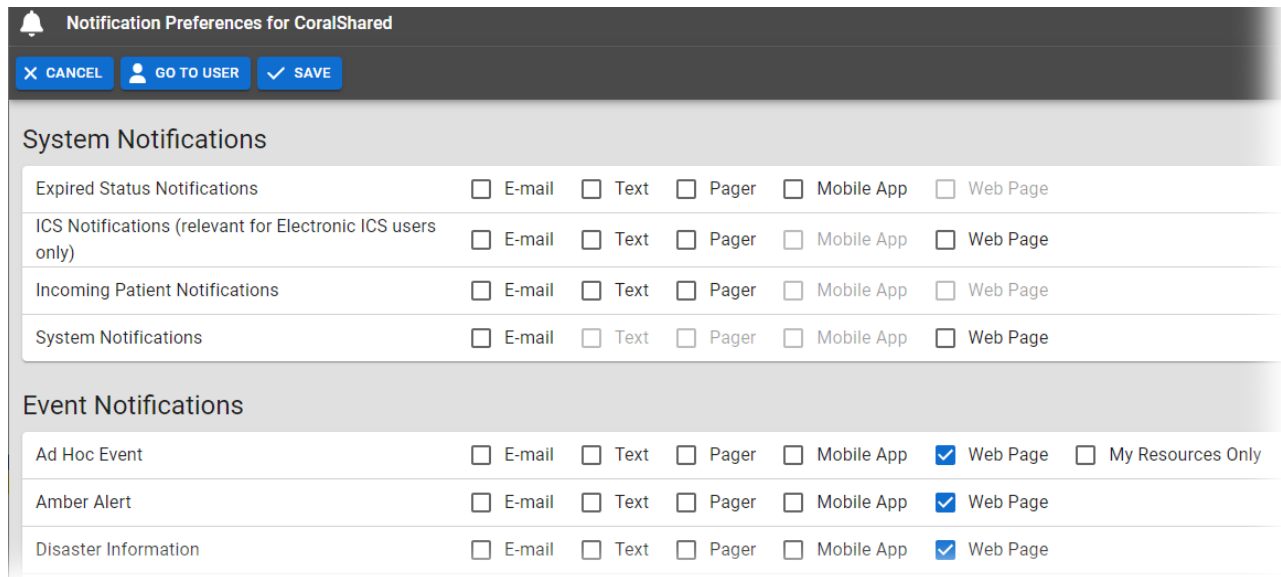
Notification Preferences for CoralShared

CANCEL GO TO USER SAVE

System Notifications

| | | | | | | |
|---|---|---|---|---|---|---|
| Expired Status Notifications | E-mail | Text | Pager | Mobile App | Web Page | |
| ICS Notifications (relevant for Electronic ICS users only) | E-mail | Text | Pager | Mobile App | Web Page | |
| Incoming Patient Notifications | E-mail | Text | Pager | Mobile App | Web Page | |
| System Notifications | E-mail | Text | Pager | Mobile App | Web Page | |

Event Notifications

| | | | | | | |
|---|---|---|---|---|---|---|
| Ad Hoc Event | E-mail | Text | Pager | Mobile App | Web Page | My Resources Only |
| Amber Alert | E-mail | Text | Pager | Mobile App | Web Page | |
| Disaster Information | E-mail | Text | Pager | Mobile App | Web Page | |